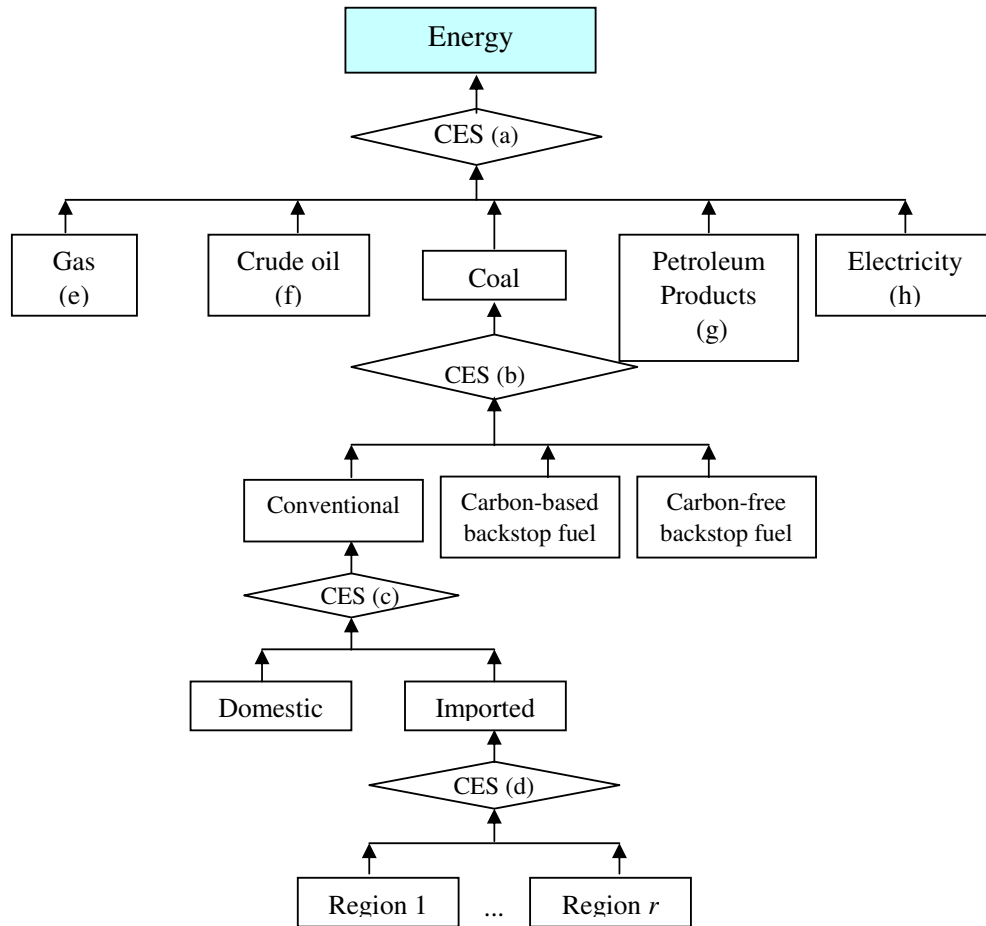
Energy

CES (a)

Gas (e)

Crude oil (f)

Coal

Petroleum Products (g)

Electricity (h)

CES (b)

Conventional

Carbon-based backstop fuel

Carbon-free backstop fuel

CES (c)

Domestic

Imported

CES (d)

Region 1

...

Region *r*